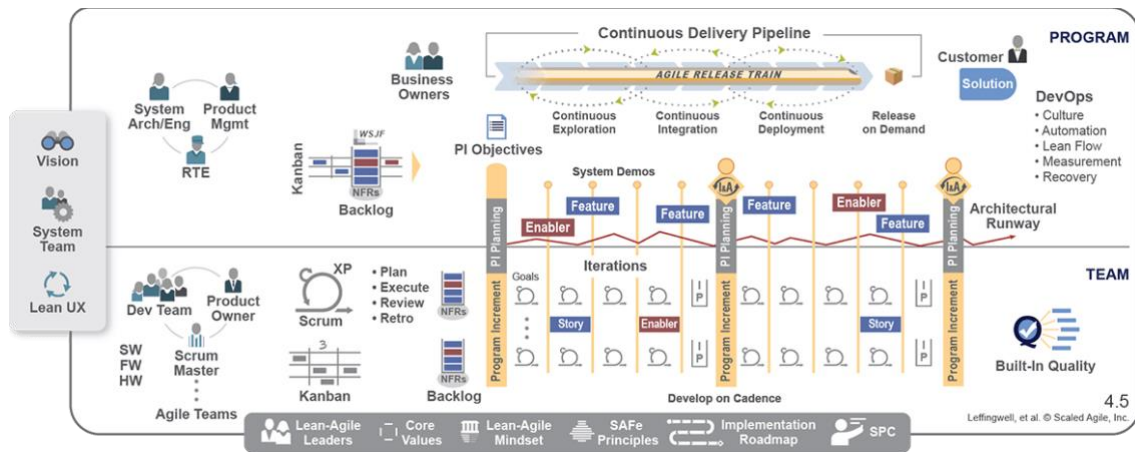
Continuous Delivery Pipeline

PROGRAM

AGILE RELEASE TRAIN

Customer

Solution

Business Owners

Continuous Exploration

Continuous Integration

Continuous Deployment

Release on Demand

DevOps
• Culture
• Automation
• Lean Flow
• Measurement
• Recovery

System Arch/Eng

Product Mgmt

RTE

Vision

System Team

Lean UX

WSJF

Kanban

NFRs

Backlog

PI Objectives

System Demos

Feature

Feature

Feature

Enabler

Enabler

Feature

Architectural Runway

PI Planning

I&A

PI Planning

I&A

PI Planning

Iterations

Goals

TEAM

XP

Scrum

• Plan
• Execute
• Review
• Retro

NFRs

Dev Team

Product Owner

SW
FW
HW

Scrum Master

Agile Teams

3

Kanban

NFRs

Backlog

Program Increment

Story

Enabler

P

Program Increment

Story

P

Program Increment

Built-In Quality

Develop on Cadence

4.5

Leffingwell, et al. © Scaled Agile, Inc.

Lean-Agile Leaders

Core Values

Lean-Agile Mindset

SAFe Principles

Implementation Roadmap

SPC